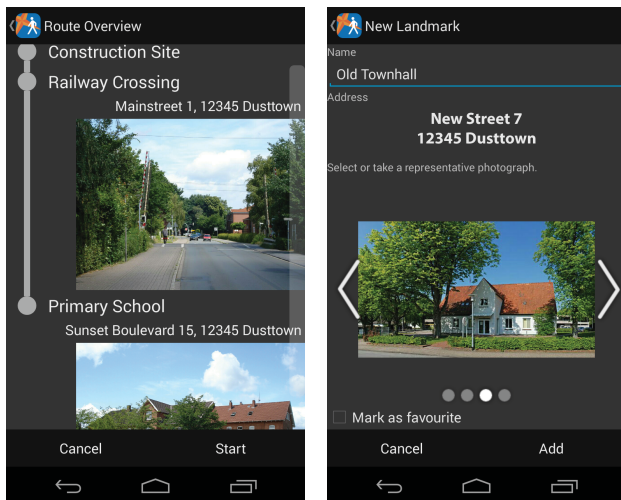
Route Overview

Construction Site

Railway Crossing

Mainstreet 1, 12345 Dusttown

Primary School

Sunset Boulevard 15, 12345 Dusttown

Cancel Start

New Landmark

Name

Old Townhall

Address

New Street 7
12345 Dusttown

Select or take a representative photograph.

Mark as favourite

Cancel Add